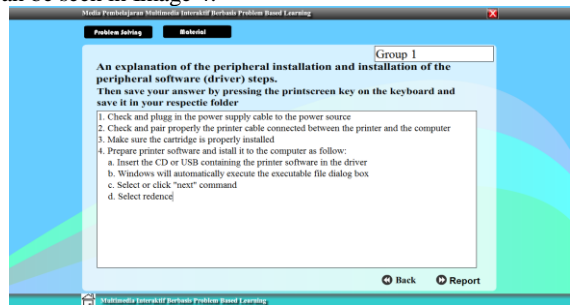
an be seen in Image 4.

Media Pembelajaran Multimedia Interaktif Berbasis Problem Based Learning

Problem Solving
Material

Group 1

An explanation of the peripheral installation and installation of the peripheral software (driver) steps.
Then save your answer by pressing the printscreen key on the keyboard and save it in your respectie folder

1. Check and plug in the power supply cable to the power source
2. Check and plug properly the printer cable connected between the printer and the computer
3. Make sure the cartridge is properly installed
4. Prepare printer software and instill it to the computer as follow:
a. Insert the CD or USB containing the printer software in the driver
b. Windows will automatically execute the executable file dialog box
c. Select or click "next" command
d. Select redence

Back
Report

Multimedia Interaktif Berbasis Problem Based Learning